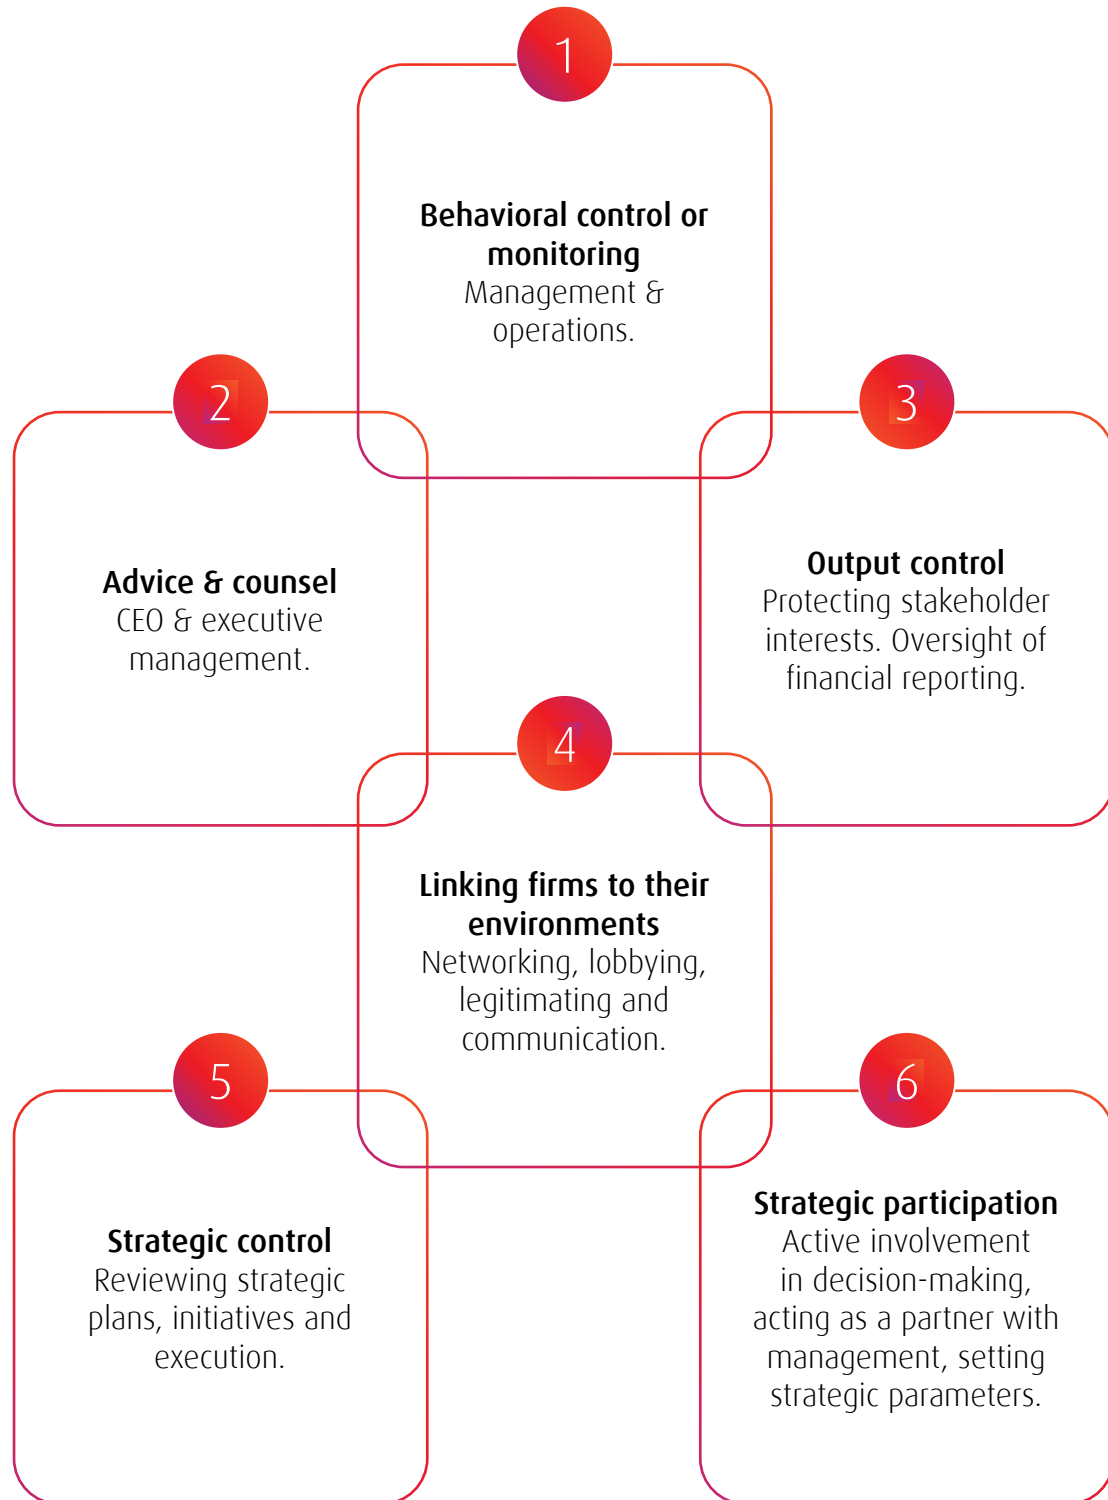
1

Behavioral control or monitoring
Management & operations.

2

Advice & counsel
CEO & executive management.

3

Output control
Protecting stakeholder interests. Oversight of financial reporting.

4

Linking firms to their environments
Networking, lobbying, legitimating and communication.

5

Strategic control
Reviewing strategic plans, initiatives and execution.

6

Strategic participation
Active involvement in decision-making, acting as a partner with management, setting strategic parameters.